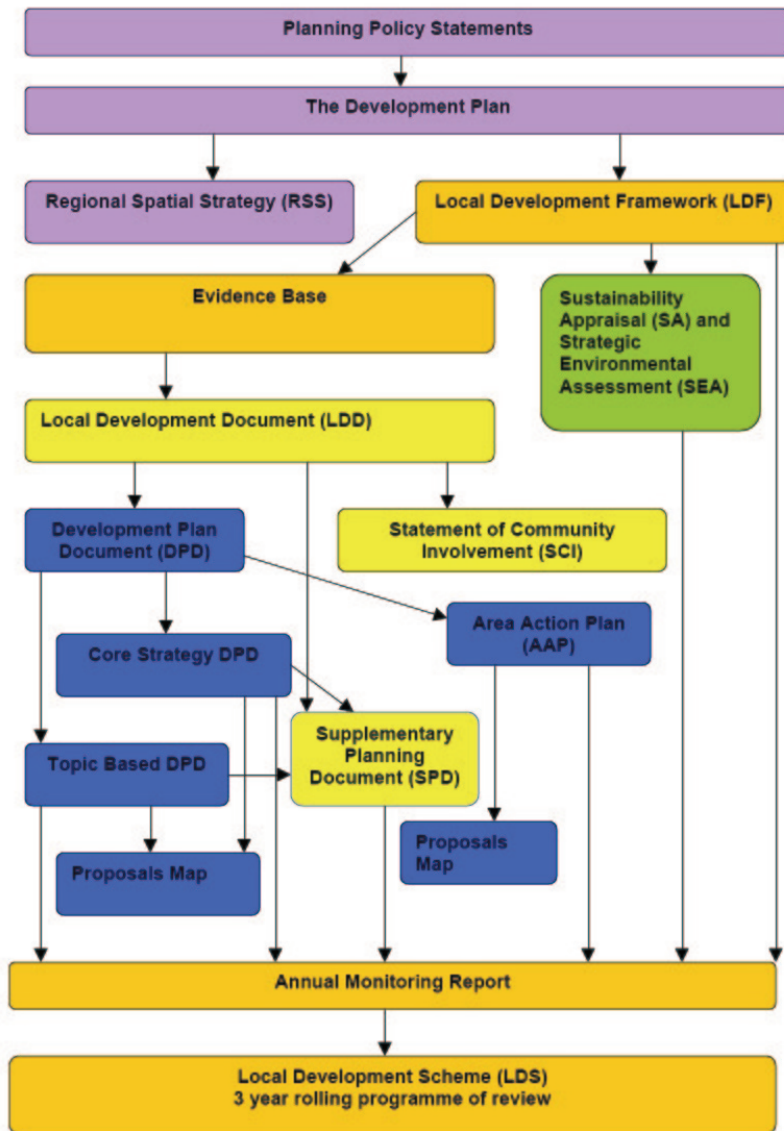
Planning Policy Statements

The Development Plan

Regional Spatial Strategy (RSS)

Local Development Framework (LDF)

Evidence Base

Sustainability Appraisal (SA) and Strategic Environmental Assessment (SEA)

Local Development Document (LDD)

Development Plan Document (DPD)

Statement of Community Involvement (SCI)

Area Action Plan (AAP)

Core Strategy DPD

Supplementary Planning Document (SPD)

Topic Based DPD

Proposals Map

Proposals Map

Annual Monitoring Report

Local Development Scheme (LDS)
3 year rolling programme of review